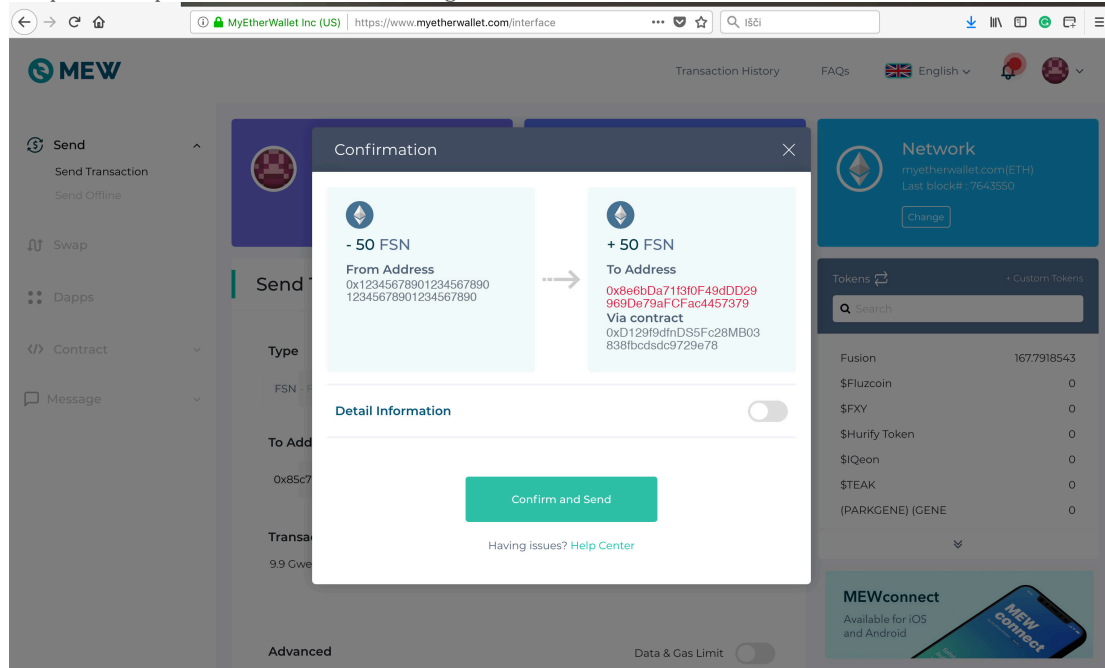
MyEtherWallet Inc (US) https://www.myetherwallet.com/interface

Išči

MEW

Transaction History FAQs English

Send

Send Transaction

Send Offline

Swap

Dapps

Contract

Message

Send T

Type

FSN - F

To Add

0x85c7

Transa

9.9 Gwe

Advanced

Data & Gas Limit

Confirmation

- 50 FSN

From Address

0x12345678901234567890 12345678901234567890

+ 50 FSN

To Address

0x8e6bDa71f3f0F49dDD29 969De79aFCFac4457379

Via contract

0xD129f9dfnDS5Fc28MB03 838fbcdsdc9729e78

Detail Information

Confirm and Send

Having issues? Help Center

Network

myetherwallet.com(ETH)

Last block# : 7643550

Change

Tokens

+ Custom Tokens

Search

| | |
|---|---|
| Fusion | 167.7918543 |
| $Fluzcoin | 0 |
| $FXY | 0 |
| $Hurify Token | 0 |
| $IQeon | 0 |
| $TEAK | 0 |
| (PARKGENE) (GENE | 0 |

MEWconnect

Available for iOS and Android

MEW connect